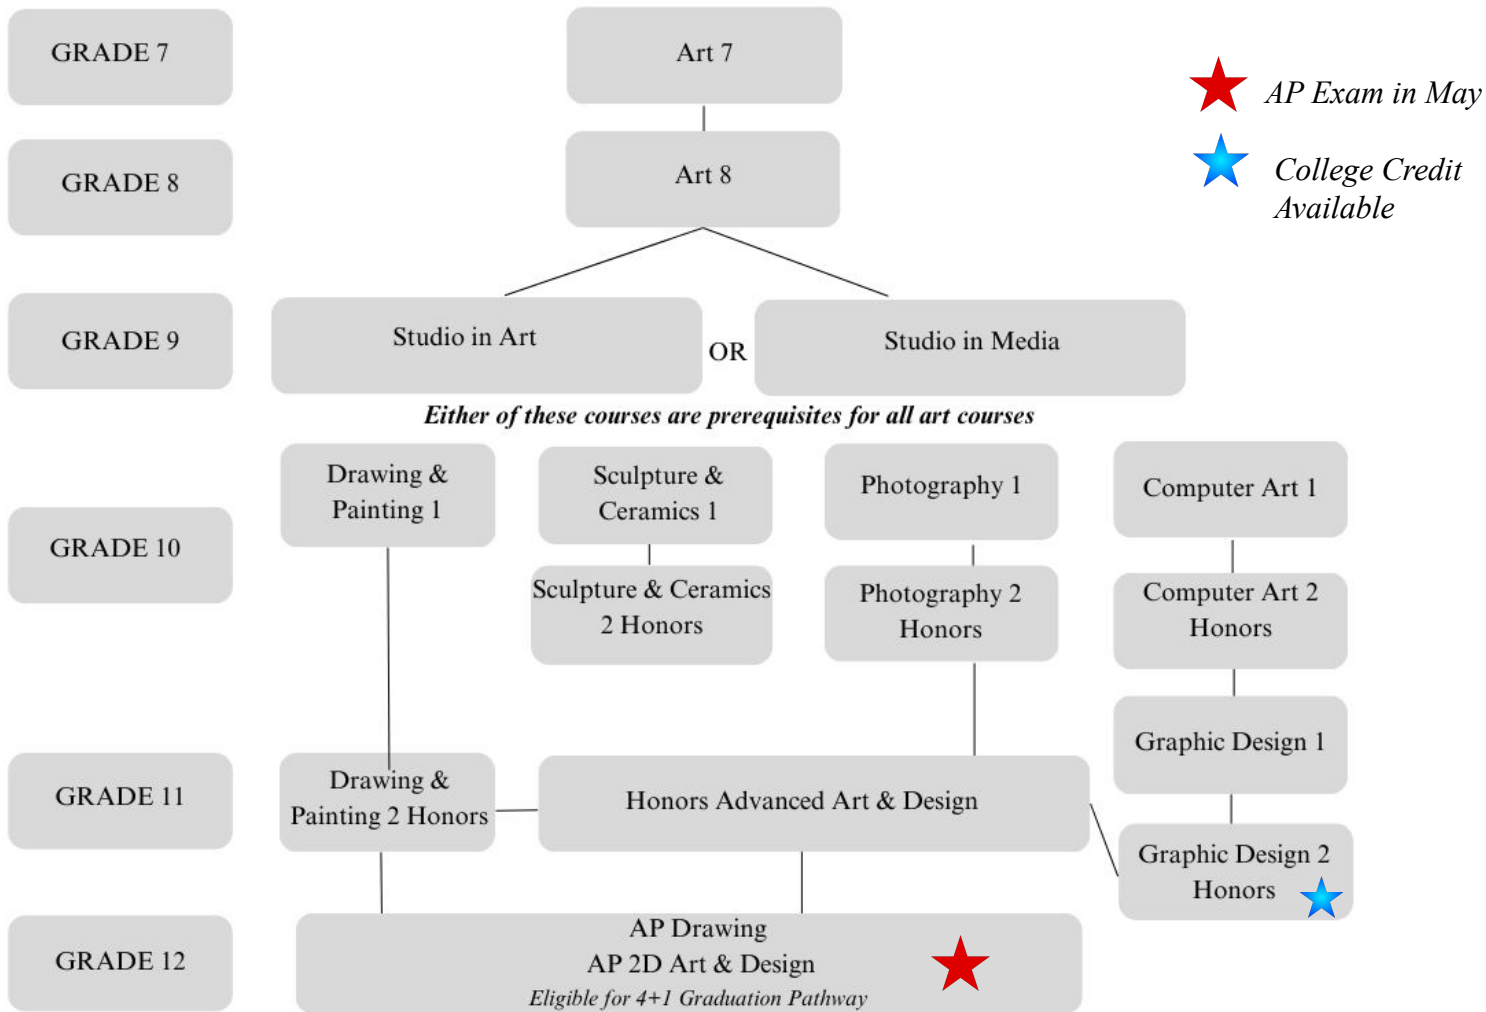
GRADE 7

Art 7

AP Exam in May

College Credit Available

GRADE 8

Art 8

GRADE 9

Studio in Art

OR

Studio in Media

Either of these courses are prerequisites for all art courses

GRADE 10

Drawing & Painting 1

Sculpture & Ceramics 1

Photography 1

Computer Art 1

Sculpture & Ceramics 2 Honors

Photography 2 Honors

Computer Art 2 Honors

Graphic Design 1

GRADE 11

Drawing & Painting 2 Honors

Honors Advanced Art & Design

Graphic Design 2 Honors

GRADE 12

AP Drawing
AP 2D Art & Design
Eligible for 4+1 Graduation Pathway